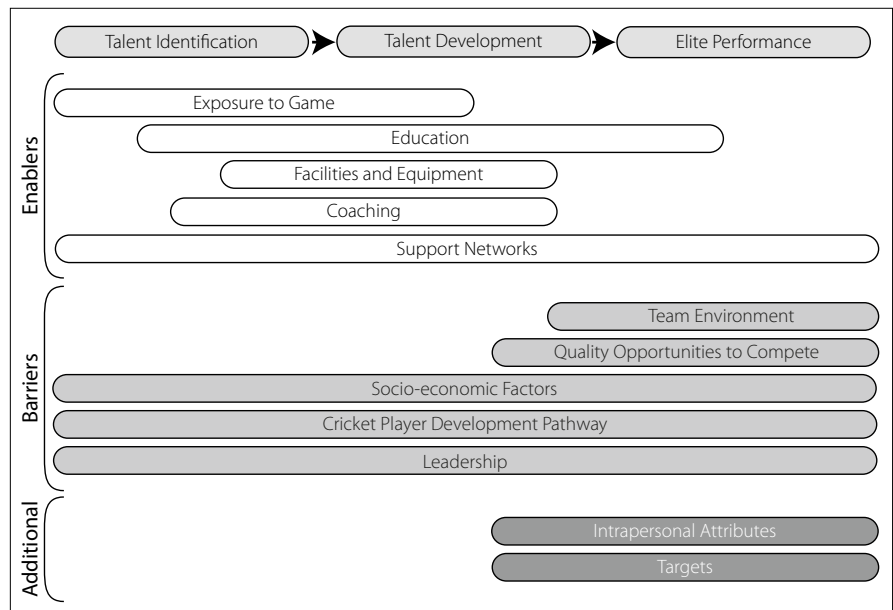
Talent Identification
Talent Development
Elite Performance

Enablers
Exposure to Game
Education
Facilities and Equipment
Coaching
Support Networks

Barriers
Team Environment
Quality Opportunities to Compete
Socio-economic Factors
Cricket Player Development Pathway
Leadership

Additional
Intrapersonal Attributes
Targets